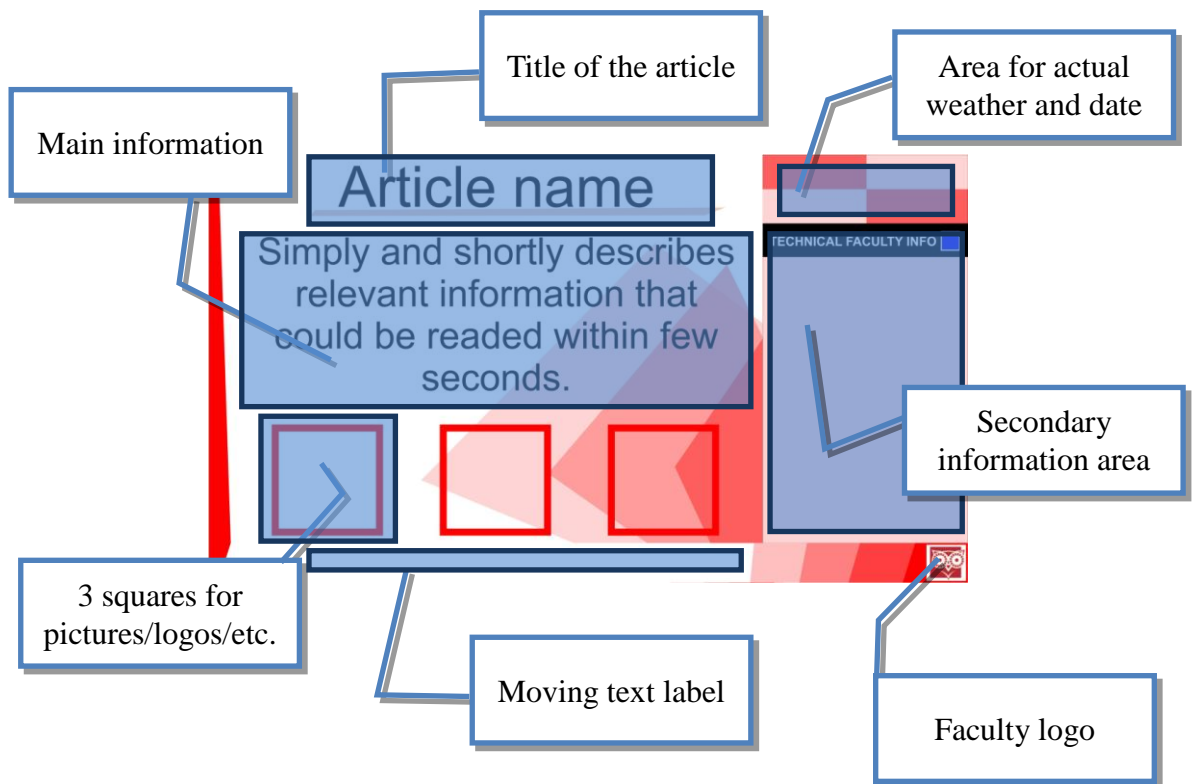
Title of the article

Area for actual weather and date

Main information

Article name

Simply and shortly describes relevant information that could be readed within few seconds.

TECHNICAL FACULTY INFO

Secondary information area

3 squares for pictures/logos/etc.

Moving text label

Faculty logo